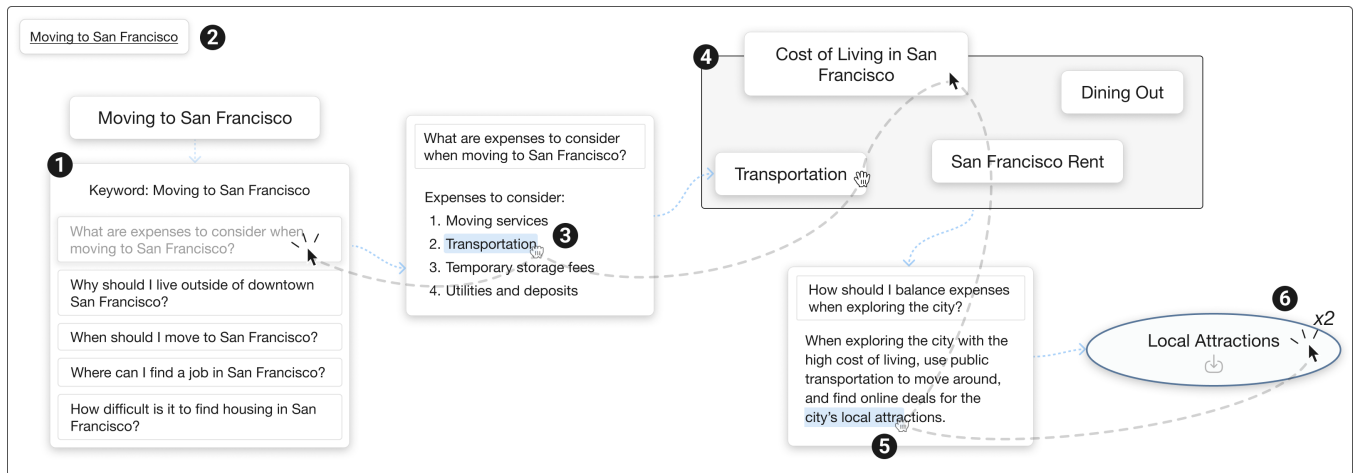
Moving to San Francisco

2

Moving to San Francisco

1

Keyword: Moving to San Francisco

What are expenses to consider when moving to San Francisco?

Why should I live outside of downtown San Francisco?

When should I move to San Francisco?

Where can I find a job in San Francisco?

How difficult is it to find housing in San Francisco?

What are expenses to consider when moving to San Francisco?

Expenses to consider:
1. Moving services
2. Transportation
3. Temporary storage fees
4. Utilities and deposits

3

4

Cost of Living in San Francisco

Dining Out

Transportation

San Francisco Rent

How should I balance expenses when exploring the city?

When exploring the city with the high cost of living, use public transportation to move around, and find online deals for the city's local attractions.

5

6

x2

Local Attractions